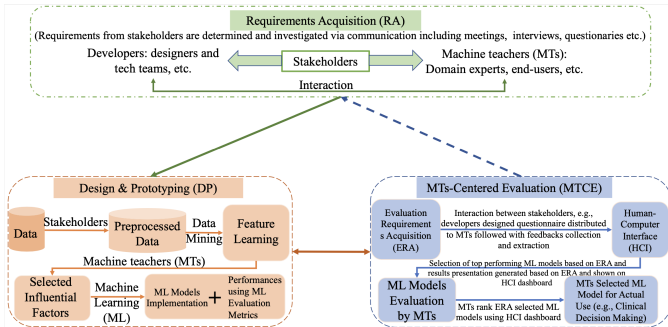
Requirements Acquisition (RA)

(Requirements from stakeholders are determined and investigated via communication including meetings, interviews, questionaries etc.)

Developers: designers and tech teams, etc.

Stakeholders

Machine teachers (MTs): Domain experts, end-users, etc.

Interaction

Design & Prototyping (DP)

Data

Stakeholders

Preprocessed Data

Data Mining

Feature Learning

Machine teachers (MTs)

Selected Influential Factors

Machine Learning (ML)

ML Models Implementation

+

Performances using ML Evaluation Metrics

MTs-Centered Evaluation (MTCE)

Evaluation Requirements Acquisition (ERA)

Interaction between stakeholders, e.g., developers designed questionnaire distributed to MTs followed with feedbacks collection and extraction

Human-Computer Interface (HCI)

Selection of top performing ML models based on ERA and results presentation generated based on ERA and shown on HCI dashboard

ML Models Evaluation by MTs

MTs rank ERA selected ML models using HCI dashboard

MTs Selected ML Model for Actual Use (e.g., Clinical Decision Making)